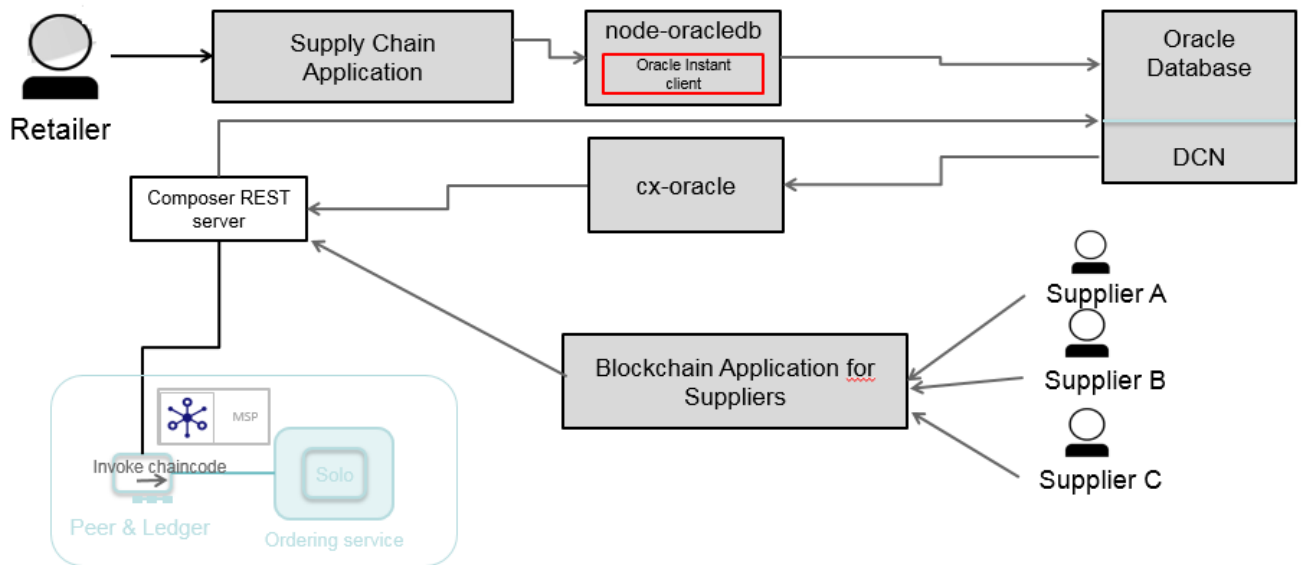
Retailer

Supply Chain Application

node-oracledb

Oracle Instant client

Oracle Database

DCN

cx-oracle

Composer REST server

Supplier A

Supplier B

Supplier C

Blockchain Application for Suppliers

MSP

Invoke chaincode

Solo

Peer & Ledger

Ordering service